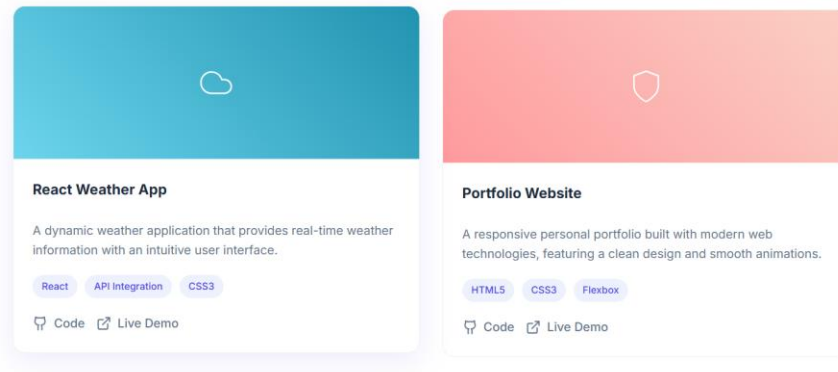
React Weather App

A dynamic weather application that provides real-time weather information with an intuitive user interface.

React API Integration CSS3

Code Live Demo

Portfolio Website

A responsive personal portfolio built with modern web technologies, featuring a clean design and smooth animations.

HTML5 CSS3 Flexbox

Code Live Demo